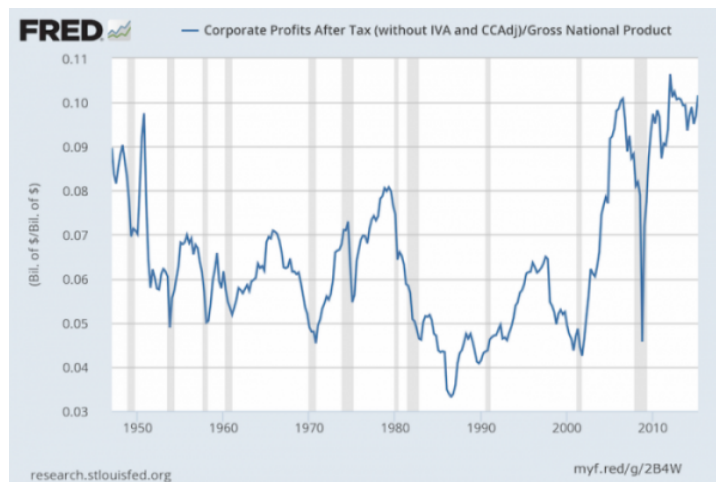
FRED — Corporate Profits After Tax (without IVA and CCAdj)/Gross National Product

(Bil. of $/Bil. of $)

0.11
0.10
0.09
0.08
0.07
0.06
0.05
0.04
0.03

1950 1960 1970 1980 1990 2000 2010

research.stlouisfed.org

myf.red/g/2B4W